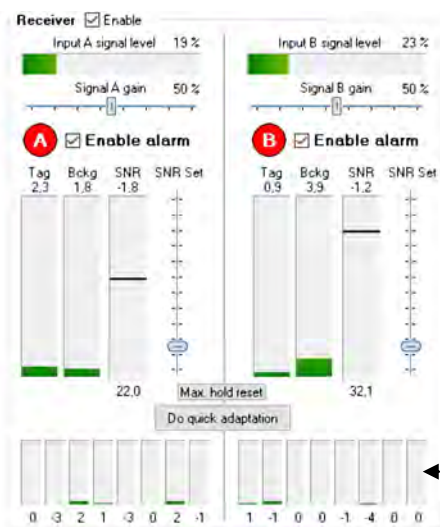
Receiver ☑ Enable

Input A signal level 19 %

Signal A gain 50 %

A ☑ Enable alarm

Tag 2,3 Bckg 1,8 SNR -1,8 SNR Set

22,0

Input B signal level 23 %

Signal B gain 50 %

B ☑ Enable alarm

Tag 0,9 Bckg 3,9 SNR -1,2 SNR Set

32,1

Max. hold reset

Do quick adaptation

0 -3 2 1 -3 0 2 -1

1 -1 0 0 -1 -4 0 0